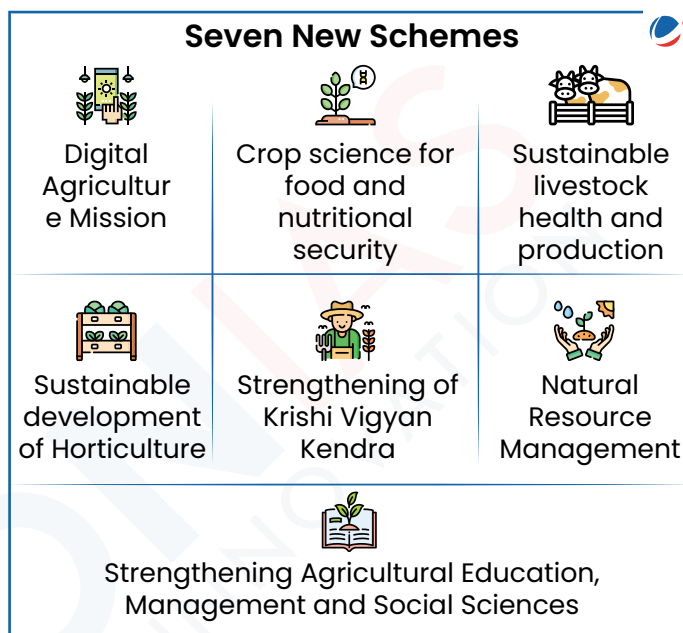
Seven New Schemes

Digital Agriculture Mission

Crop science for food and nutritional security

Sustainable livestock health and production

Sustainable development of Horticulture

Strengthening of Krishi Vigyan Kendra

Natural Resource Management

Strengthening Agricultural Education, Management and Social Sciences